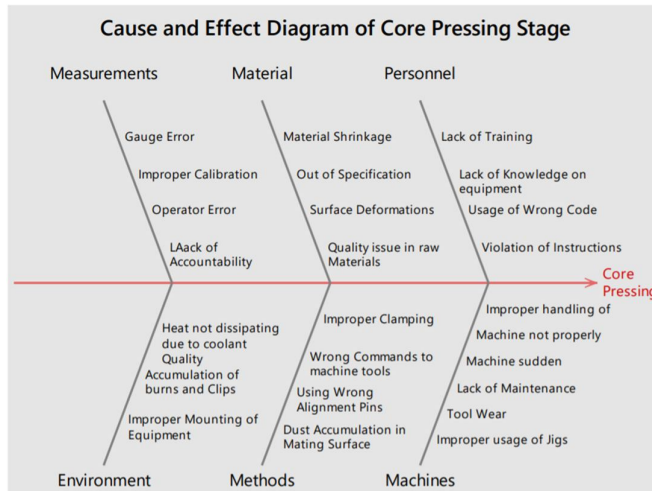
Cause and Effect Diagram of Core Pressing Stage

Measurements

Gauge Error

Improper Calibration

Operator Error

LAack of Accountability

Material

Material Shrinkage

Out of Specification

Surface Deformations

Quality issue in raw Materials

Personnel

Lack of Training

Lack of Knowledge on equipment

Usage of Wrong Code

Violation of Instructions

Core Pressing

Heat not dissipating due to coolant Quality

Accumulation of burns and Clips

Improper Mounting of Equipment

Environment

Improper Clamping

Wrong Commands to machine tools

Using Wrong Alignment Pins

Dust Accumulation in Mating Surface

Methods

Improper handling of

Machine not properly

Machine sudden

Lack of Maintenance

Tool Wear

Improper usage of Jigs

Machines